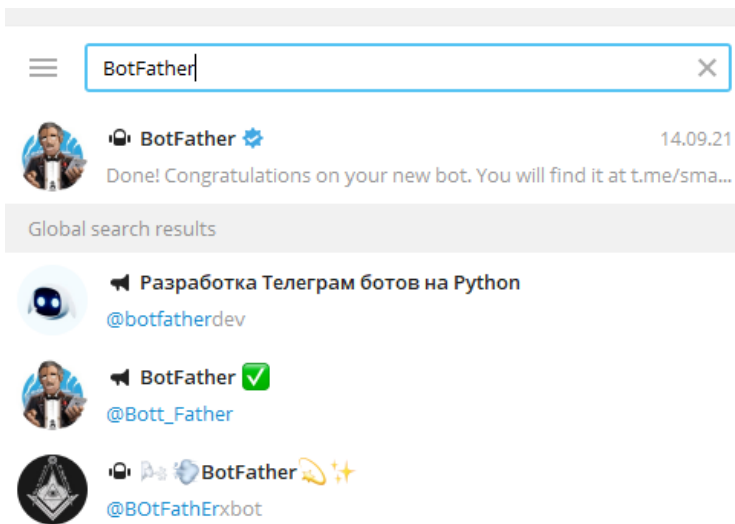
BotFather

BotFather 14.09.21
Done! Congratulations on your new bot. You will find it at t.me/sma...

Global search results

Разработка Телеграм ботов на Python
@botfatherdev

BotFather ✅
@Bott_Father

💨BotFather💫✨
@BOtFathErxbot